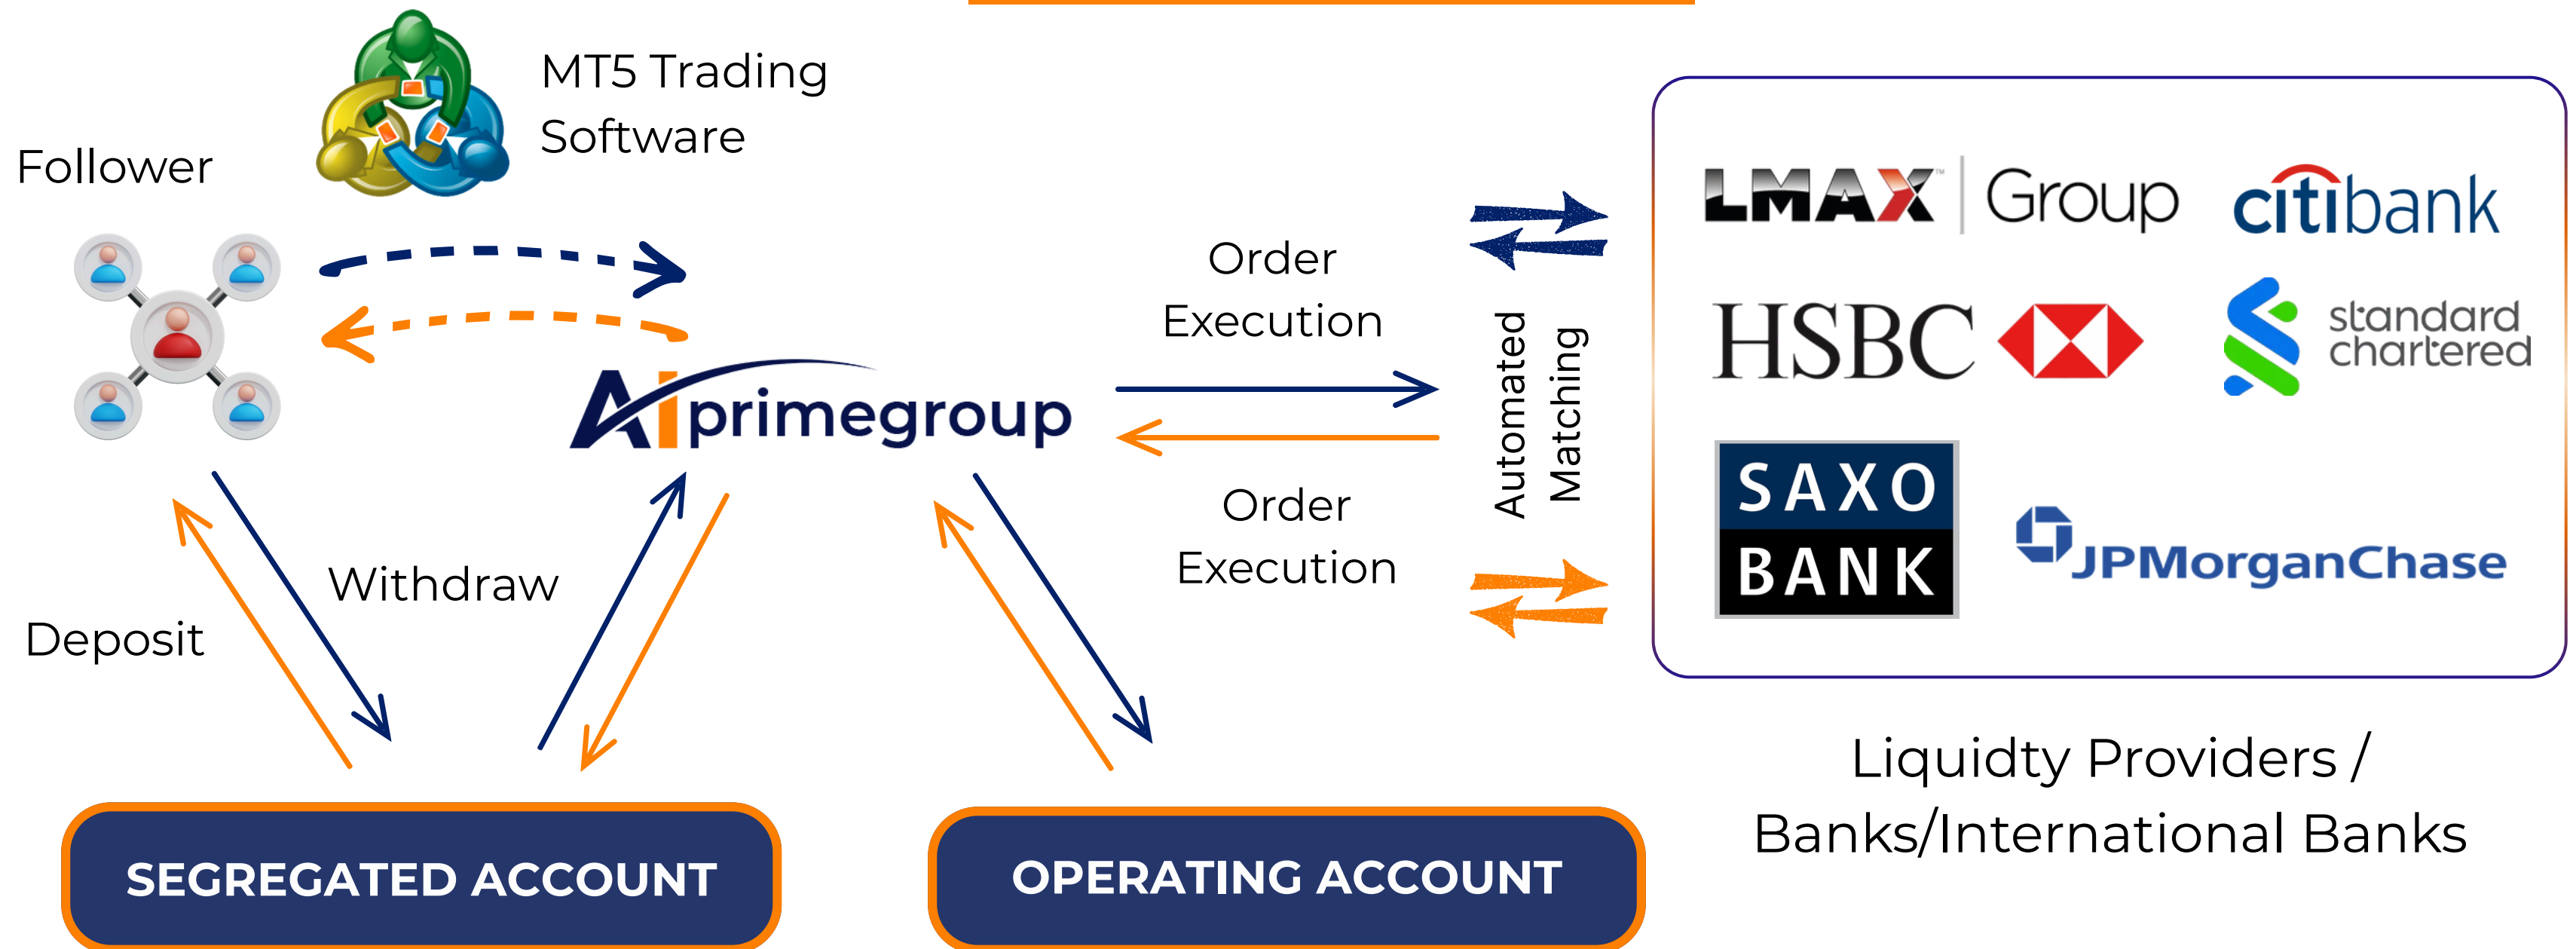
MT5 Trading Software

Follower

AI primegroup

Order Execution

Automated Matching

Order Execution

LMAX Group

citibank

HSBC

standard chartered

SAXO BANK

JPMorganChase

Withdraw

Deposit

Liquidty Providers / Banks/International Banks

SEGREGATED ACCOUNT

OPERATING ACCOUNT